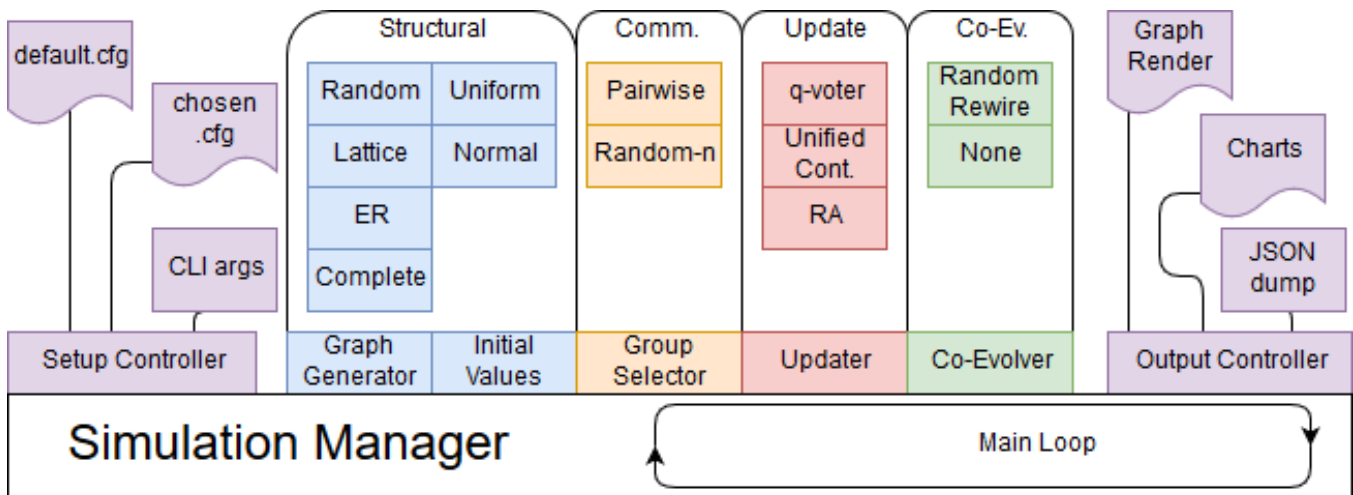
default.cfg

chosen .cfg

CLI args

Setup Controller

Structural

Random
Uniform
Lattice
Normal
ER
Complete

Graph Generator
Initial Values

Comm.

Pairwise
Random-n

Group Selector

Update

q-voter
Unified Cont.
RA

Updater

Co-Ev.

Random Rewire
None

Co-Evolver

Graph Render

Charts

JSON dump

Output Controller

Simulation Manager

Main Loop